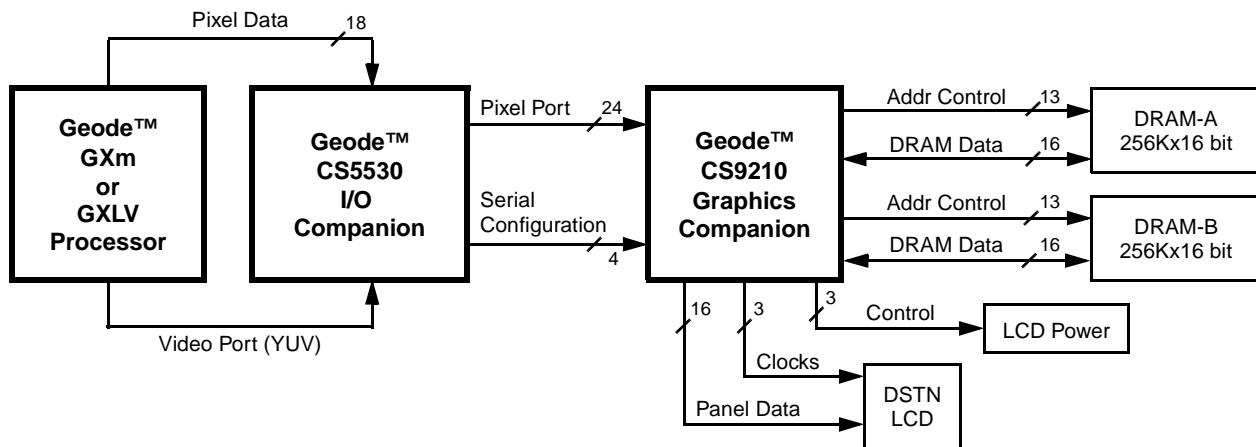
Pixel Data
18

Geode™
GXm
or
GXLV
Processor

Geode™
CS5530
I/O
Companion

Pixel Port
24

Serial
Configuration
4

Geode™
CS9210
Graphics
Companion

Addr Control
13

DRAM Data
16

DRAM-A
256Kx16 bit

Addr Control
13

DRAM Data
16

DRAM-B
256Kx16 bit

Video Port (YUV)

16
3
3

Control

LCD Power

Clocks

Panel Data

DSTN
LCD